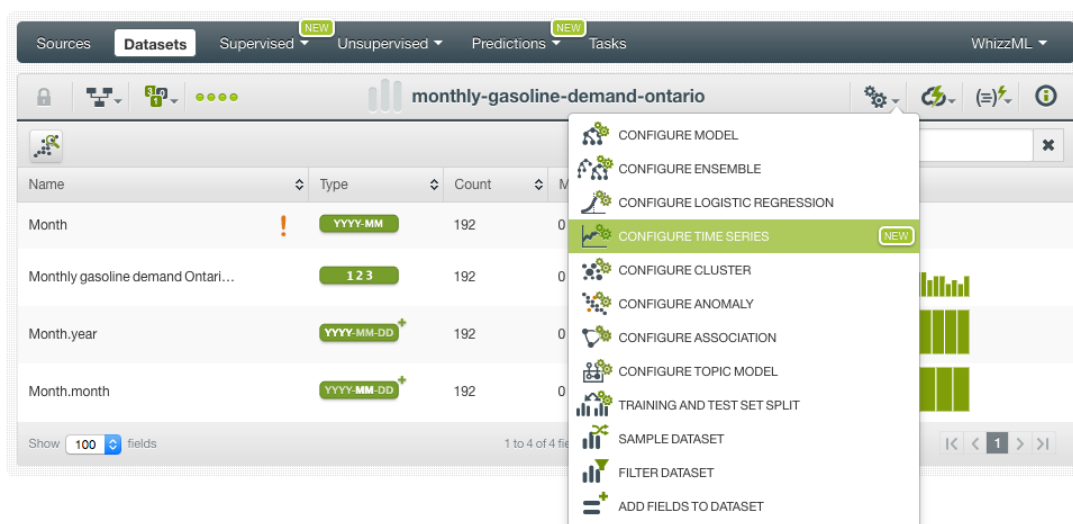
Sources Datasets NEW Supervised Unsupervised NEW Predictions Tasks WhizzML

monthly-gasoline-demand-ontario

CONFIGURE MODEL
CONFIGURE ENSEMBLE
CONFIGURE LOGISTIC REGRESSION
CONFIGURE TIME SERIES NEW
CONFIGURE CLUSTER
CONFIGURE ANOMALY
CONFIGURE ASSOCIATION
CONFIGURE TOPIC MODEL
TRAINING AND TEST SET SPLIT
SAMPLE DATASET
FILTER DATASET
ADD FIELDS TO DATASET

| Name | Type | Count | M |
|---|---|---|---|
| Month ! | YYYY-MM | 192 | 0 |
| Monthly gasoline demand Ontari… | 1 2 3 | 192 | 0 |
| Month.year | YYYY-MM-DD | 192 | 0 |
| Month.month | YYYY-MM-DD | 192 | 0 |

Show 100 fields

1 to 4 of 4 fie

1